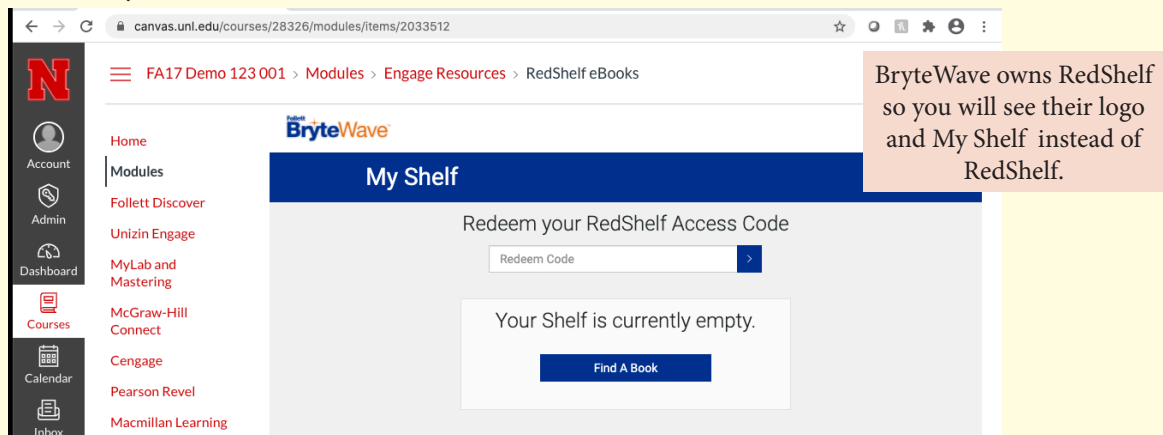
canvas.unl.edu/courses/28326/modules/items/2033512

N

Account

Admin

Dashboard

Courses

Calendar

Inbox

FA17 Demo 123 001 > Modules > Engage Resources > RedShelf eBooks

Home

Modules

Follett Discover

Unizin Engage

MyLab and Mastering

McGraw-Hill Connect

Cengage

Pearson Revel

Macmillan Learning

Follett BryteWave

My Shelf

Redeem your RedShelf Access Code

Redeem Code

Your Shelf is currently empty.

Find A Book

BryteWave owns RedShelf so you will see their logo and My Shelf instead of RedShelf.